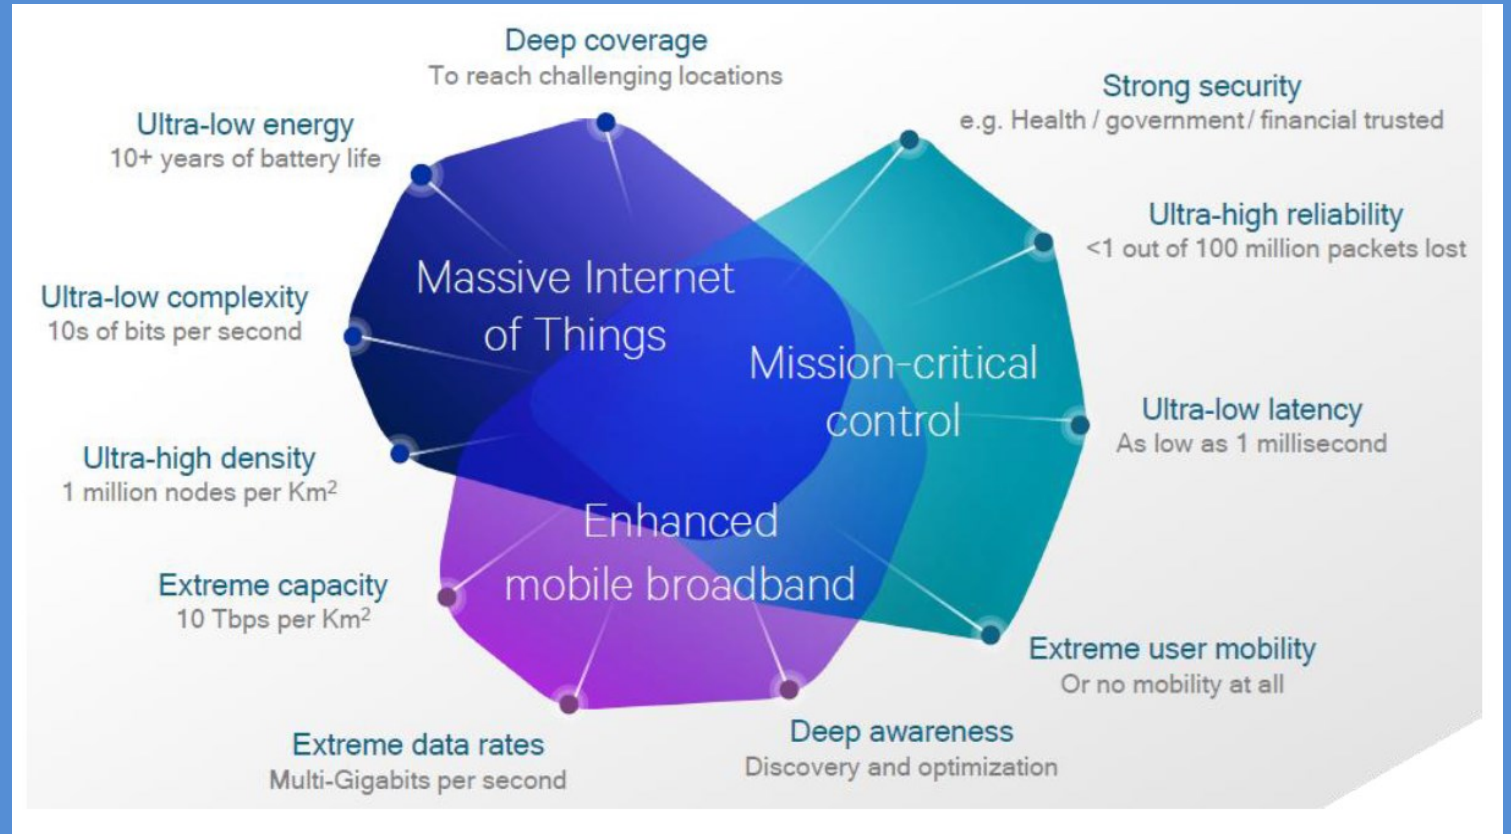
Deep coverage
To reach challenging locations

Ultra-low energy
10+ years of battery life

Strong security
e.g. Health / government / financial trusted

Ultra-high reliability
<1 out of 100 million packets lost

Ultra-low complexity
10s of bits per second

Massive Internet of Things

Mission-critical control

Ultra-low latency
As low as 1 millisecond

Ultra-high density
1 million nodes per Km$^2$

Enhanced mobile broadband

Extreme capacity
10 Tbps per Km$^2$

Extreme user mobility
Or no mobility at all

Extreme data rates
Multi-Gigabits per second

Deep awareness
Discovery and optimization